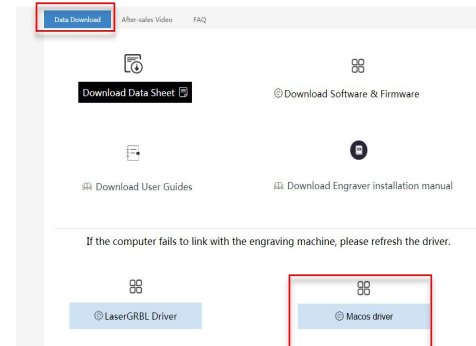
Data Download After-sales Video FAQ

Download Data Sheet

Download Software & Firmware

Download User Guides

Download Engraver installation manual

If the computer fails to link with the engraving machine, please refresh the driver.

LaserGRBL Driver

Macos driver